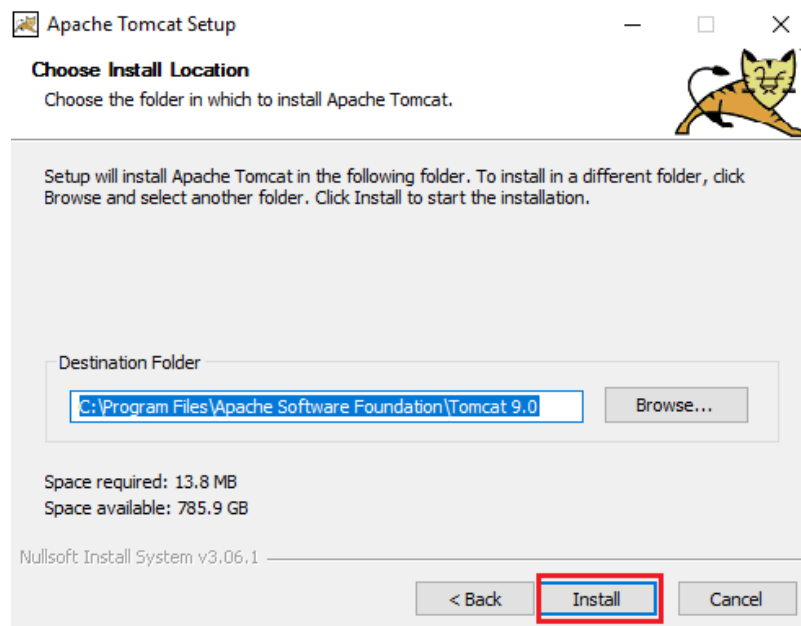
Apache Tomcat Setup

Choose Install Location

Choose the folder in which to install Apache Tomcat.

Setup will install Apache Tomcat in the following folder. To install in a different folder, click Browse and select another folder. Click Install to start the installation.

Destination Folder

C:\Program Files\Apache Software Foundation\Tomcat 9.0

Browse...

Space required: 13.8 MB

Space available: 785.9 GB

Nullsoft Install System v3.06.1

< Back

Install

Cancel